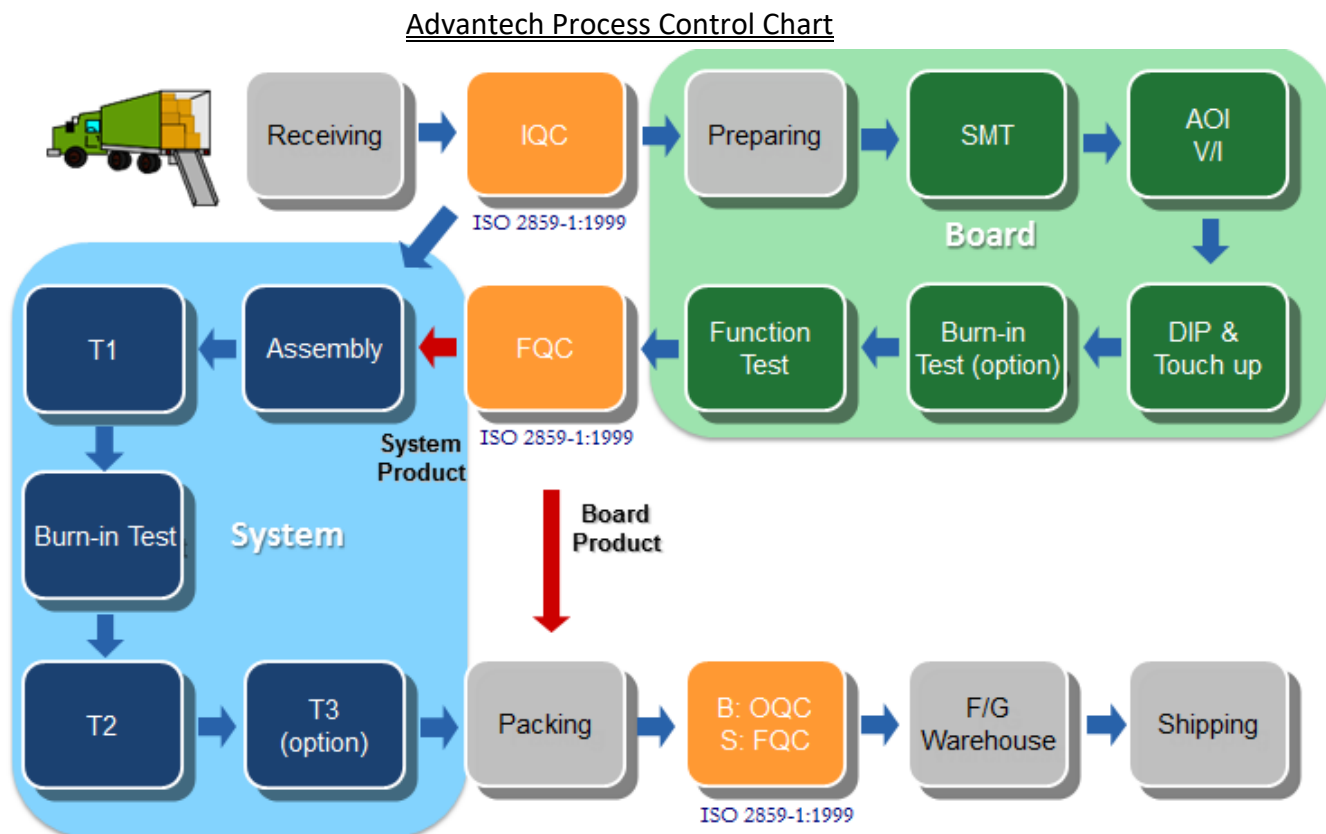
Advantech Process Control Chart

Receiving

IQC

ISO 2859-1:1999

Preparing

SMT

AOI
V/I

Board

DIP &
Touch up

Burn-in
Test (option)

Function
Test

FQC

ISO 2859-1:1999

Assembly

T1

System
Product

Burn-in Test

System

Board
Product

T2

T3
(option)

Packing

B: OQC
S: FQC

ISO 2859-1:1999

F/G
Warehouse

Shipping